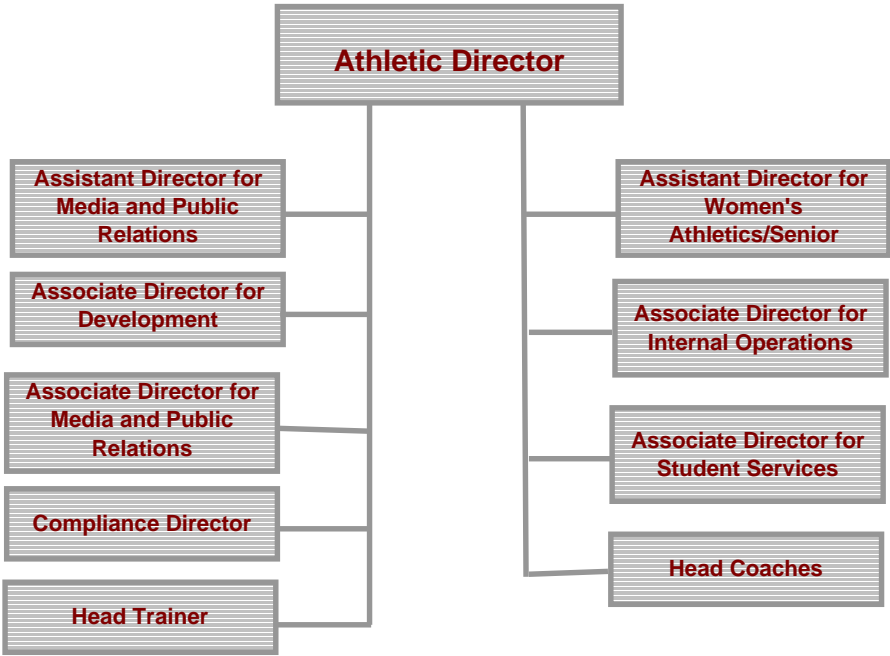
Athletic Director

Assistant Director for Media and Public Relations

Associate Director for Development

Associate Director for Media and Public Relations

Compliance Director

Head Trainer

Assistant Director for Women's Athletics/Senior

Associate Director for Internal Operations

Associate Director for Student Services

Head Coaches